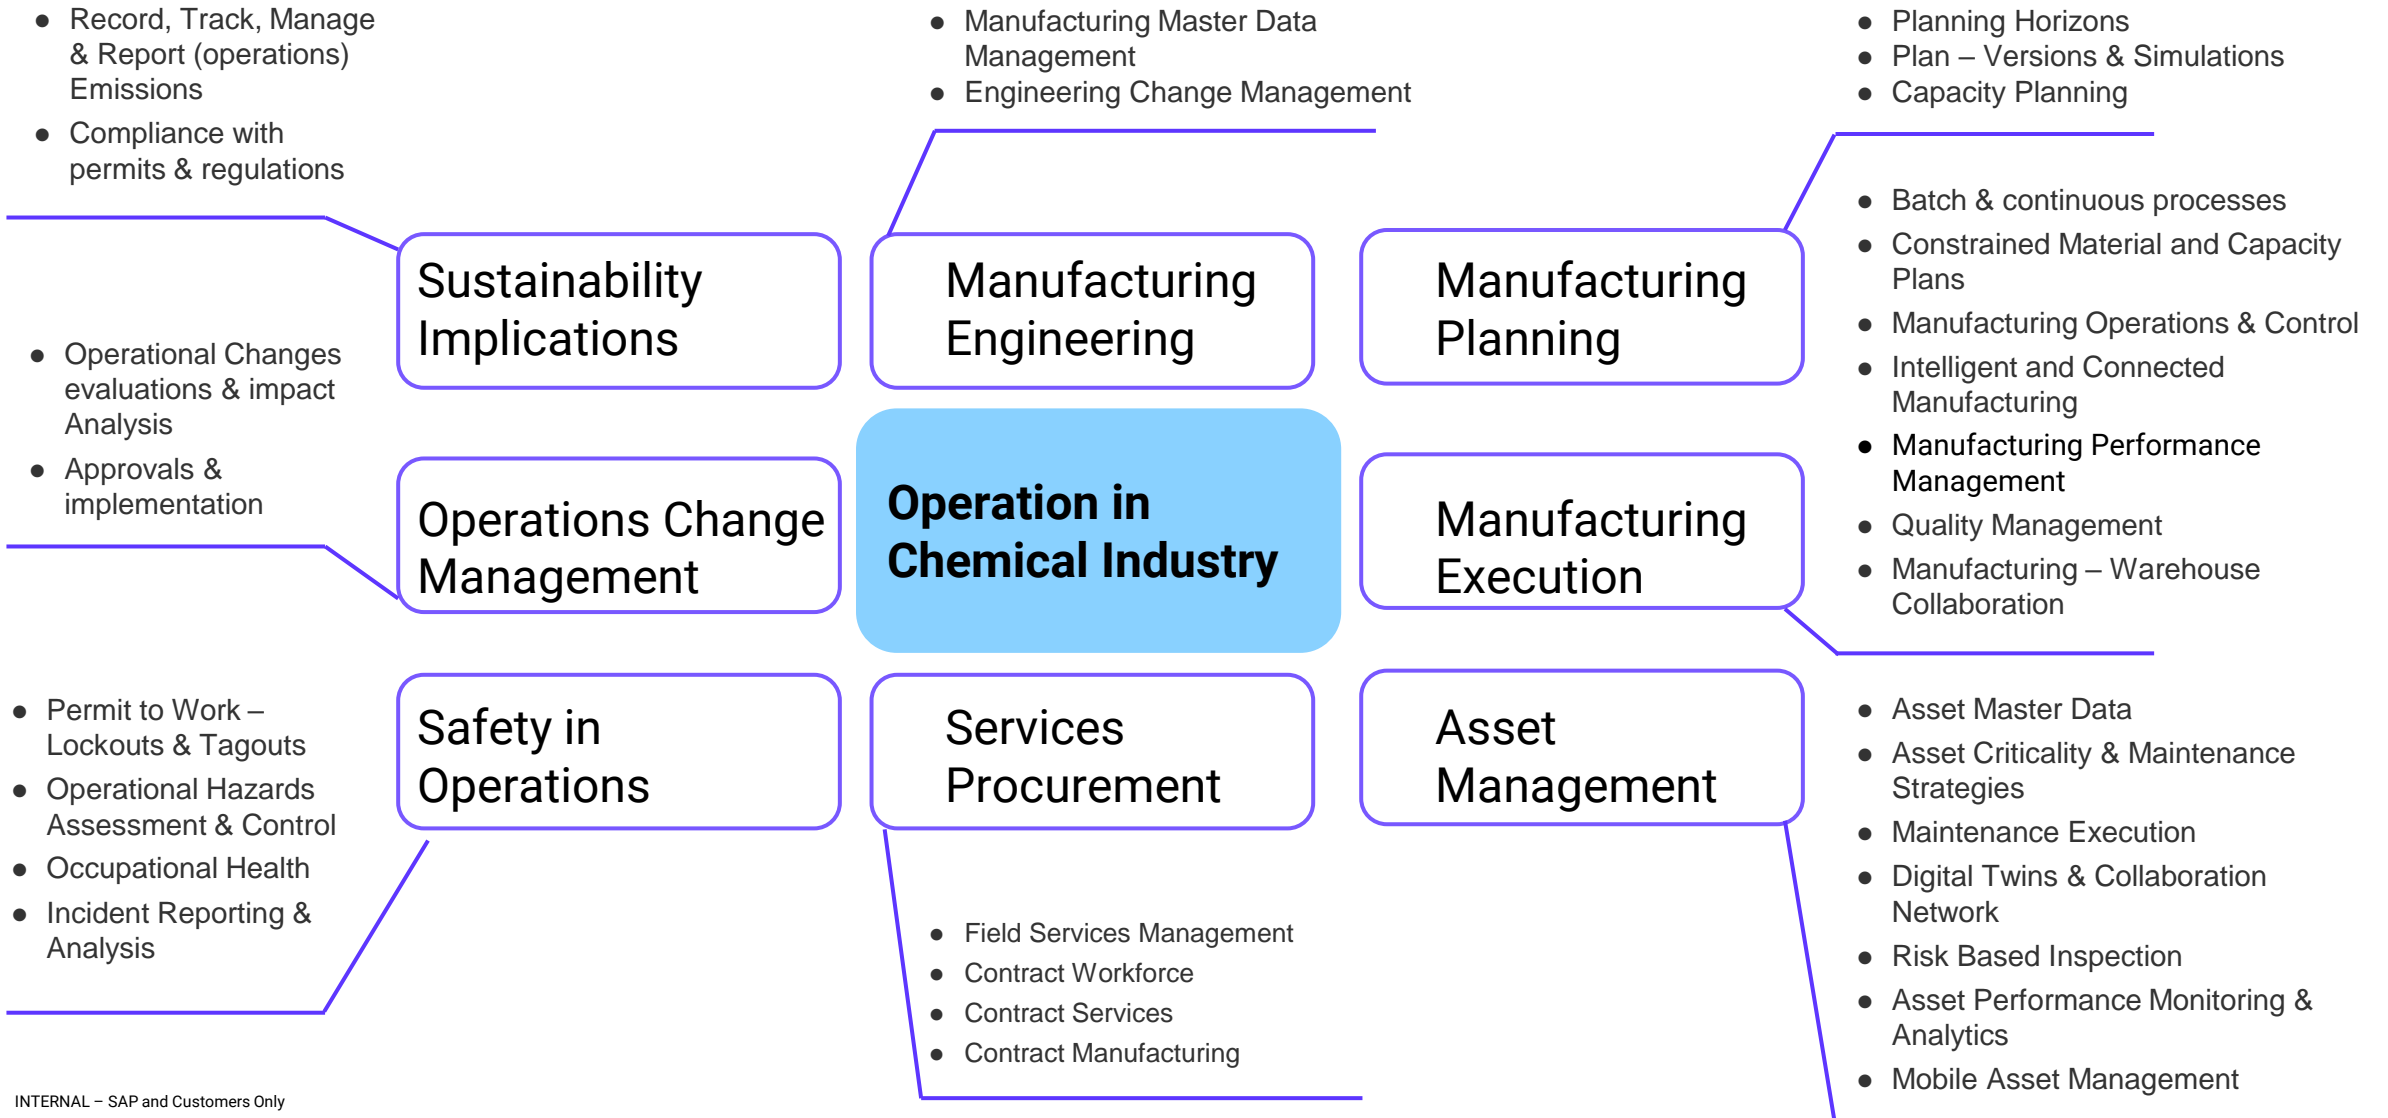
- Record, Track, Manage & Report (operations) Emissions
- Compliance with permits & regulations

- Manufacturing Master Data Management
- Engineering Change Management

- Planning Horizons
- Plan – Versions & Simulations
- Capacity Planning

Sustainability Implications

Manufacturing Engineering

Manufacturing Planning

- Batch & continuous processes
- Constrained Material and Capacity Plans
- Manufacturing Operations & Control
- Intelligent and Connected Manufacturing
- Manufacturing Performance Management
- Quality Management
- Manufacturing – Warehouse Collaboration

- Operational Changes evaluations & impact Analysis
- Approvals & implementation

Operations Change Management

Operation in Chemical Industry

Manufacturing Execution

- Permit to Work – Lockouts & Tagouts
- Operational Hazards Assessment & Control
- Occupational Health
- Incident Reporting & Analysis

Safety in Operations

Services Procurement

Asset Management

- Asset Master Data
- Asset Criticality & Maintenance Strategies
- Maintenance Execution
- Digital Twins & Collaboration Network
- Risk Based Inspection
- Asset Performance Monitoring & Analytics
- Mobile Asset Management

- Field Services Management
- Contract Workforce
- Contract Services
- Contract Manufacturing

INTERNAL – SAP and Customers Only